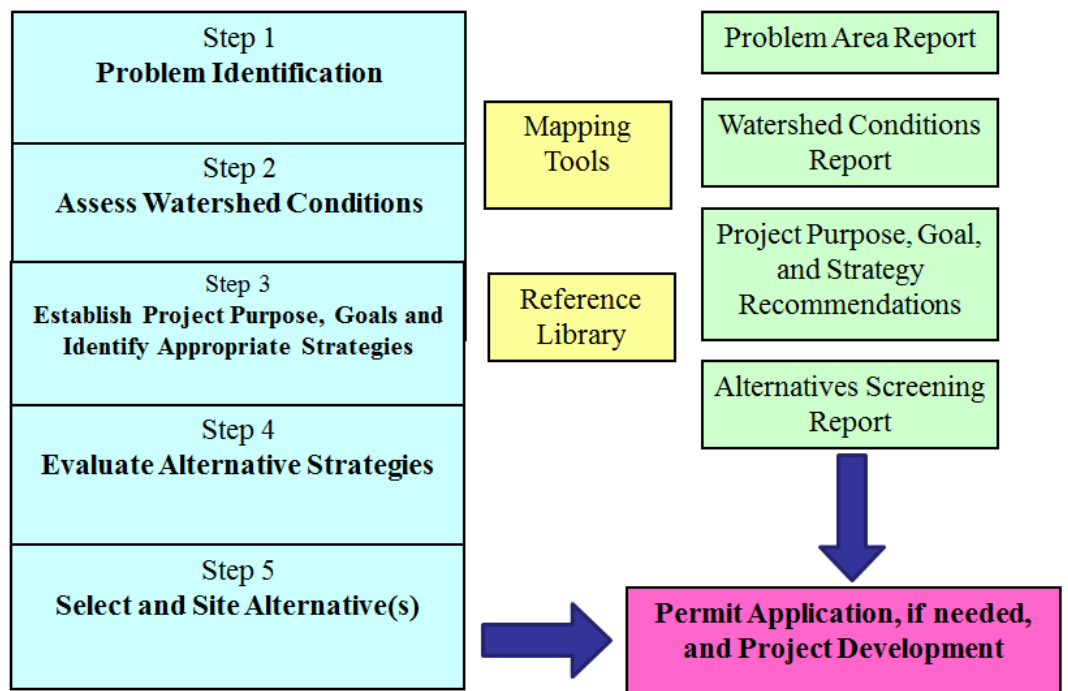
Step 1
Problem Identification

Step 2
Assess Watershed Conditions

Step 3
Establish Project Purpose, Goals and Identify Appropriate Strategies

Step 4
Evaluate Alternative Strategies

Step 5
Select and Site Alternative(s)

Mapping Tools

Reference Library

Problem Area Report

Watershed Conditions Report

Project Purpose, Goal, and Strategy Recommendations

Alternatives Screening Report

Permit Application, if needed, and Project Development